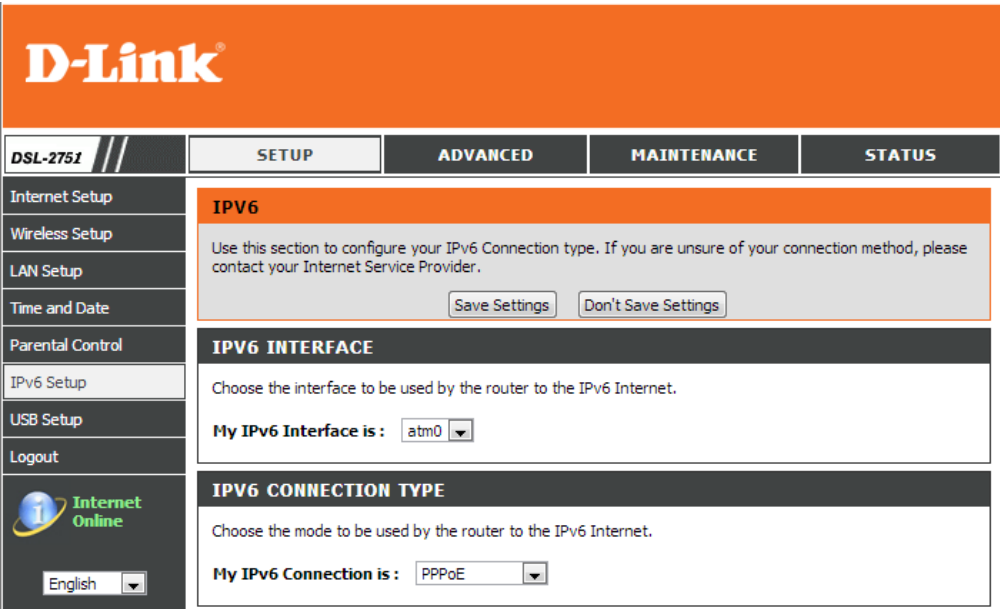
D-Link®

DSL-2751

SETUP

ADVANCED

MAINTENANCE

STATUS

Internet Setup

Wireless Setup

LAN Setup

Time and Date

Parental Control

IPv6 Setup

USB Setup

Logout

Internet Online

English

IPV6

Use this section to configure your IPv6 Connection type. If you are unsure of your connection method, please contact your Internet Service Provider.

Save Settings

Don't Save Settings

IPV6 INTERFACE

Choose the interface to be used by the router to the IPv6 Internet.

My IPv6 Interface is : atm0

IPV6 CONNECTION TYPE

Choose the mode to be used by the router to the IPv6 Internet.

My IPv6 Connection is : PPPoE